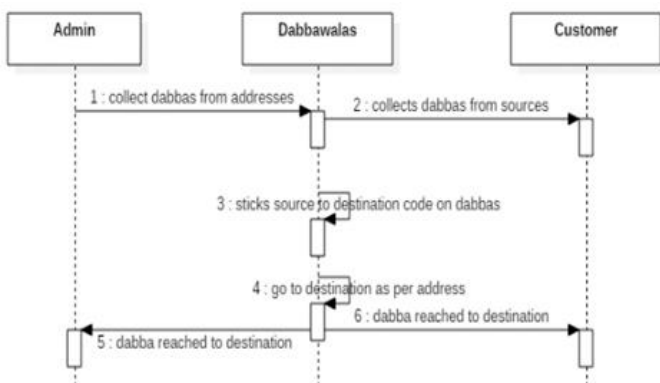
Admin

Dabbawalas

Customer

1 : collect dabbas from addresses

2 : collects dabbas from sources

3 : sticks source to destination code on dabbas

4 : go to destination as per address

6 : dabba reached to destination

5 : dabba reached to destination